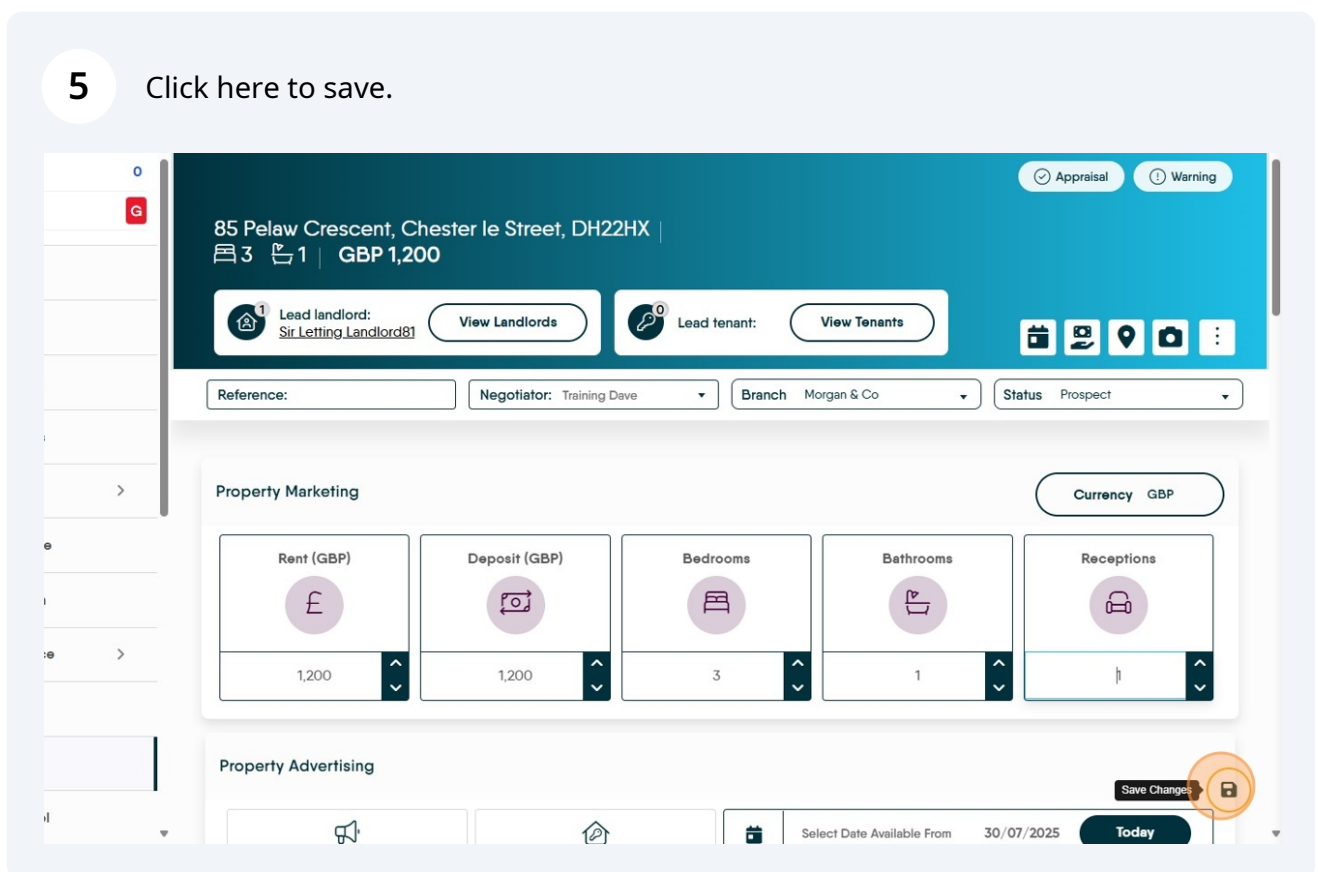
5 Click here to save.

0
G

85 Pelaw Crescent, Chester le Street, DH22HX
3 1 | GBP 1,200

Appraisal
Warning

1 Lead landlord: Sir Letting Landlord81
View Landlords
0 Lead tenant:
View Tenants

Reference:
Negotiator: Training Dave
Branch Morgan & Co
Status Prospect

Property Marketing
Currency GBP

| Rent (GBP) | Deposit (GBP) | Bedrooms | Bathrooms | Receptions |
|---|---|---|---|---|
| £ | | | | |
| 1,200 | 1,200 | 3 | 1 | 1 |

Property Advertising
Save Changes
Select Date Available From 30/07/2025
Today